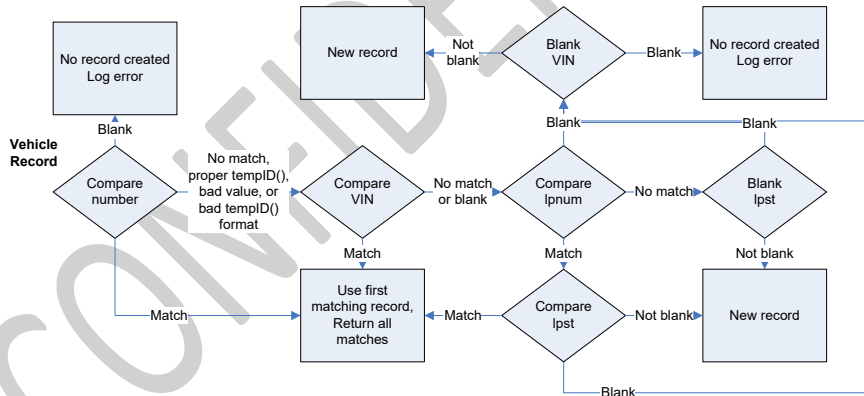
No record created
Log error

New record

Not blank

Blank VIN

Blank

No record created
Log error

Blank

Vehicle Record

Blank

Blank

Compare number

No match, proper tempID(), bad value, or bad tempID() format

Compare VIN

No match or blank

Compare lpnum

No match

Blank lpst

Match

Match

Not blank

Match

Use first matching record, Return all matches

Match

Compare lpst

Not blank

New record

Blank

CONFIDENTIAL